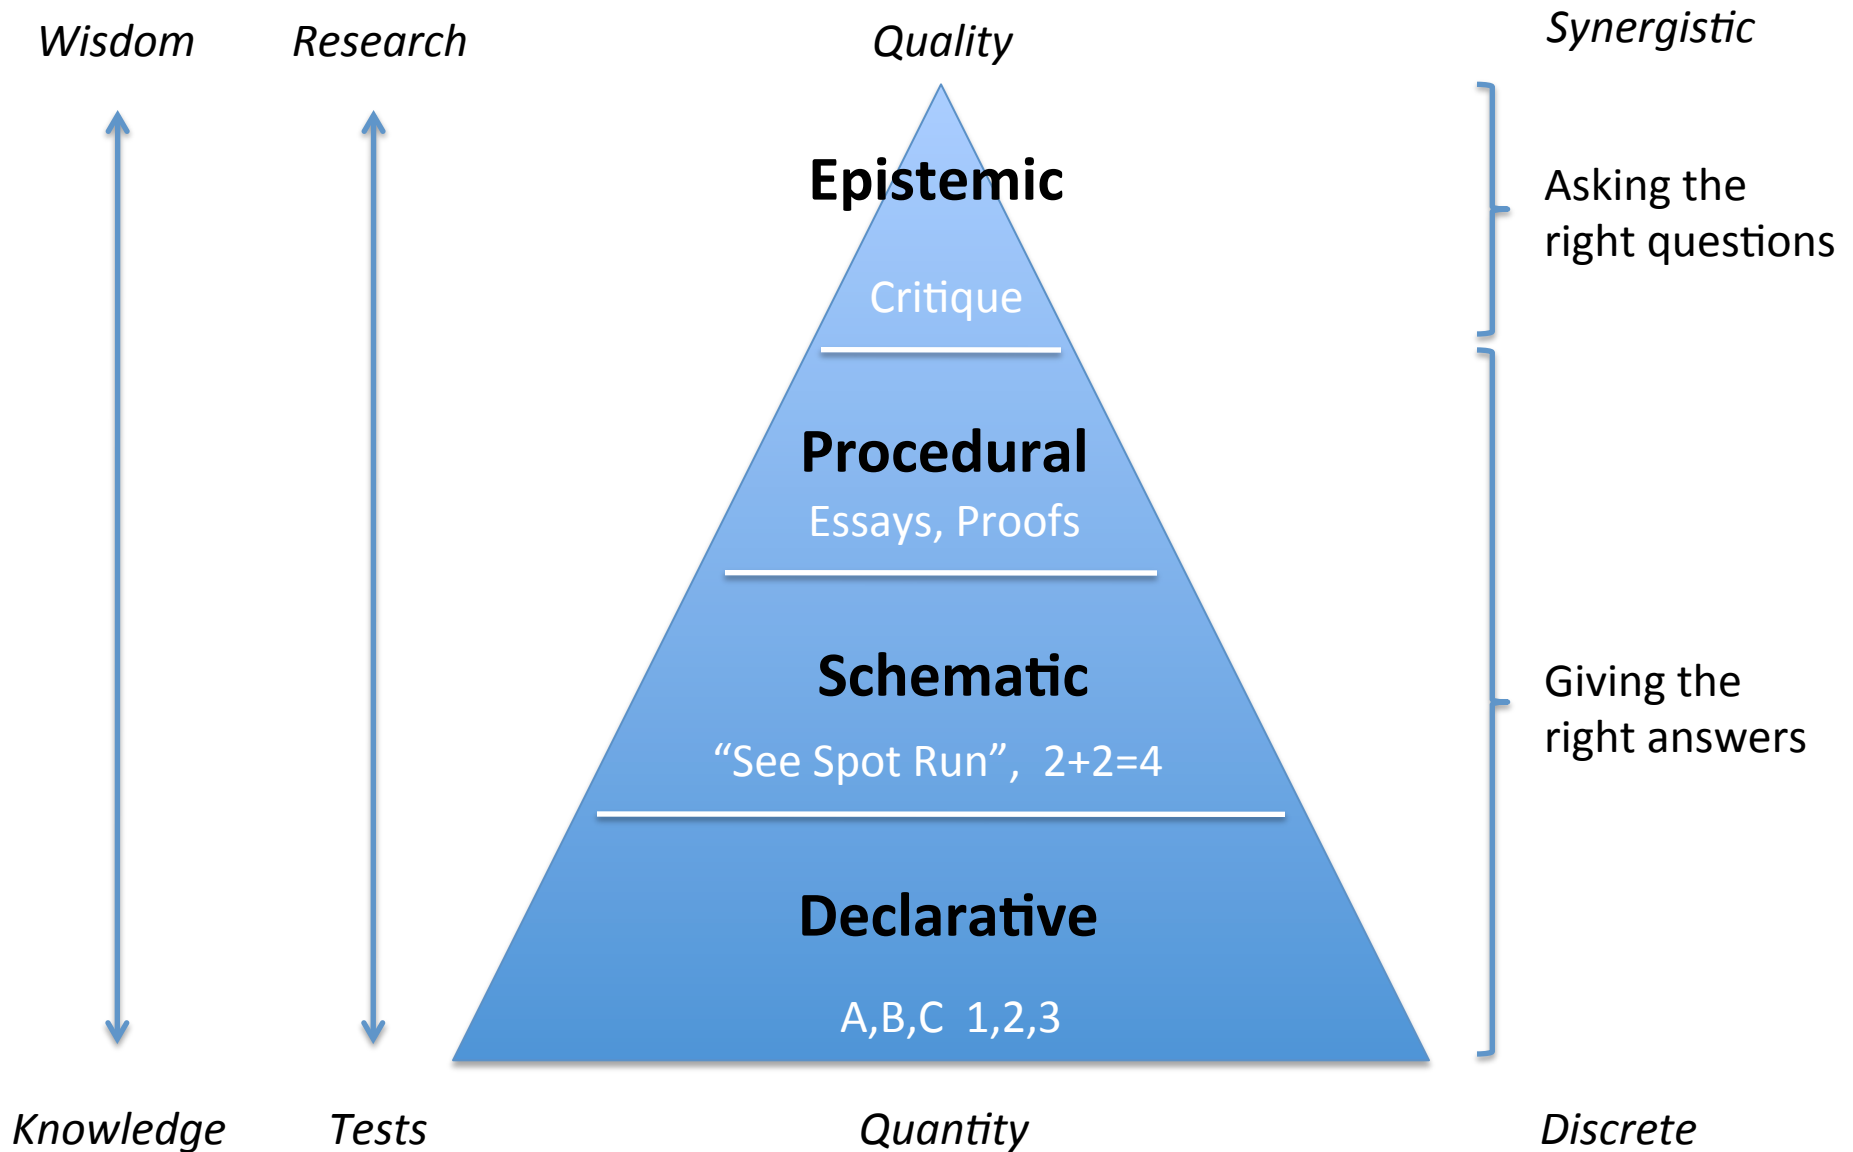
Wisdom Research Quality Synergistic

Epistemic

Critique

Asking the right questions

Procedural

Essays, Proofs

Schematic

"See Spot Run", 2+2=4

Giving the right answers

Declarative

A,B,C 1,2,3

Knowledge Tests Quantity Discrete